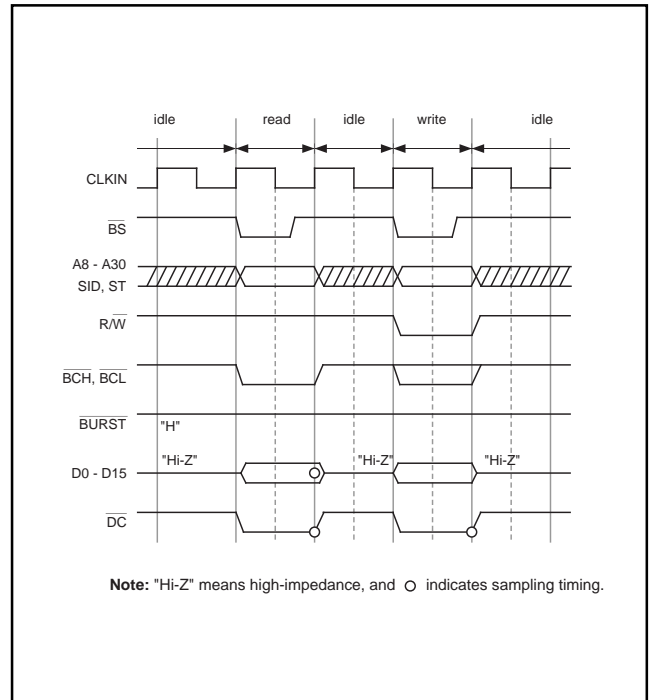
idle read idle write idle

CLKIN

$\overline{BS}$

A8 - A30
SID, ST

R/$\overline{W}$

$\overline{BCH}$, $\overline{BCL}$

$\overline{BURST}$

"H"

"Hi-Z"

D0 - D15

"Hi-Z"

"Hi-Z"

$\overline{DC}$

**Note:** "Hi-Z" means high-impedance, and ○ indicates sampling timing.